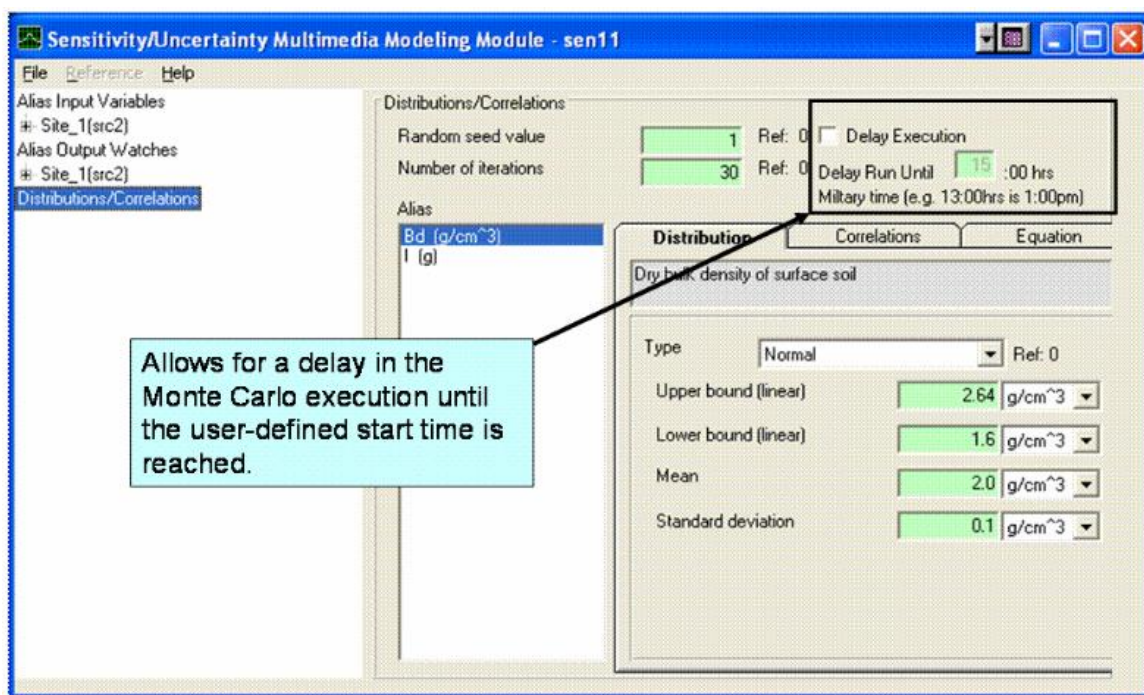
Sensitivity/Uncertainty Multimedia Modeling Module - sen11

File Reference Help

Alias Input Variables
Site_1(src2)
Alias Output Watches
Site_1(src2)
Distributions/Correlations

Distributions/Correlations

Random seed value 1 Ref: 0
Number of iterations 30 Ref: 0

Delay Execution
Delay Run Until 15 :00 hrs
Miltary time (e.g. 13:00hrs is 1:00pm)

Alias
Bd (g/cm^3)
I (g)

Distribution Correlations Equation

Dry bulk density of surface soil

Allows for a delay in the Monte Carlo execution until the user-defined start time is reached.

Type Normal Ref: 0
Upper bound (linear) 2.64 g/cm^3
Lower bound (linear) 1.6 g/cm^3
Mean 2.0 g/cm^3
Standard deviation 0.1 g/cm^3